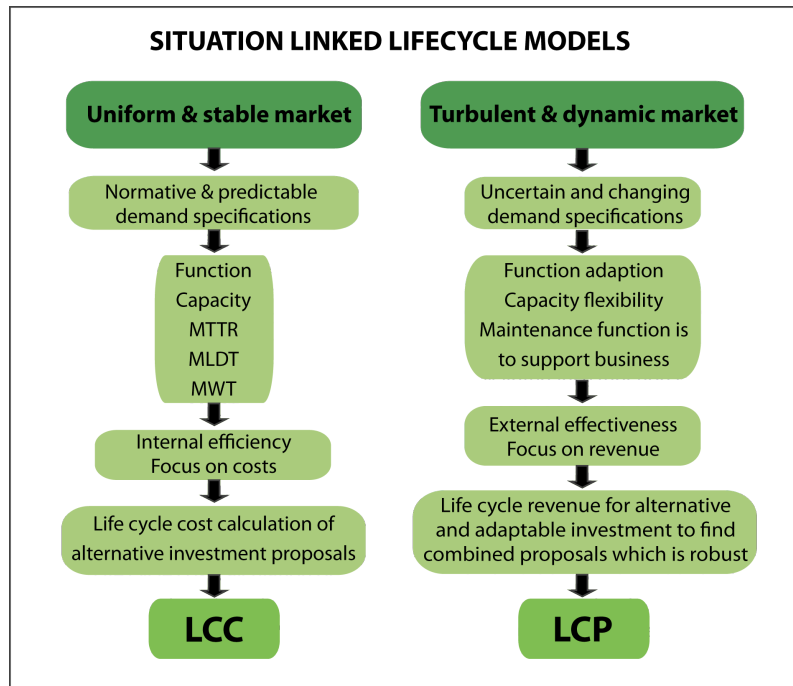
SITUATION LINKED LIFECYCLE MODELS

Uniform & stable market

Normative & predictable demand specifications

Function
Capacity
MTTR
MLDT
MWT

Internal efficiency
Focus on costs

Life cycle cost calculation of alternative investment proposals

LCC

Turbulent & dynamic market

Uncertain and changing demand specifications

Function adaption
Capacity flexibility
Maintenance function is to support business

External effectiveness
Focus on revenue

Life cycle revenue for alternative and adaptable investment to find combined proposals which is robust

LCP